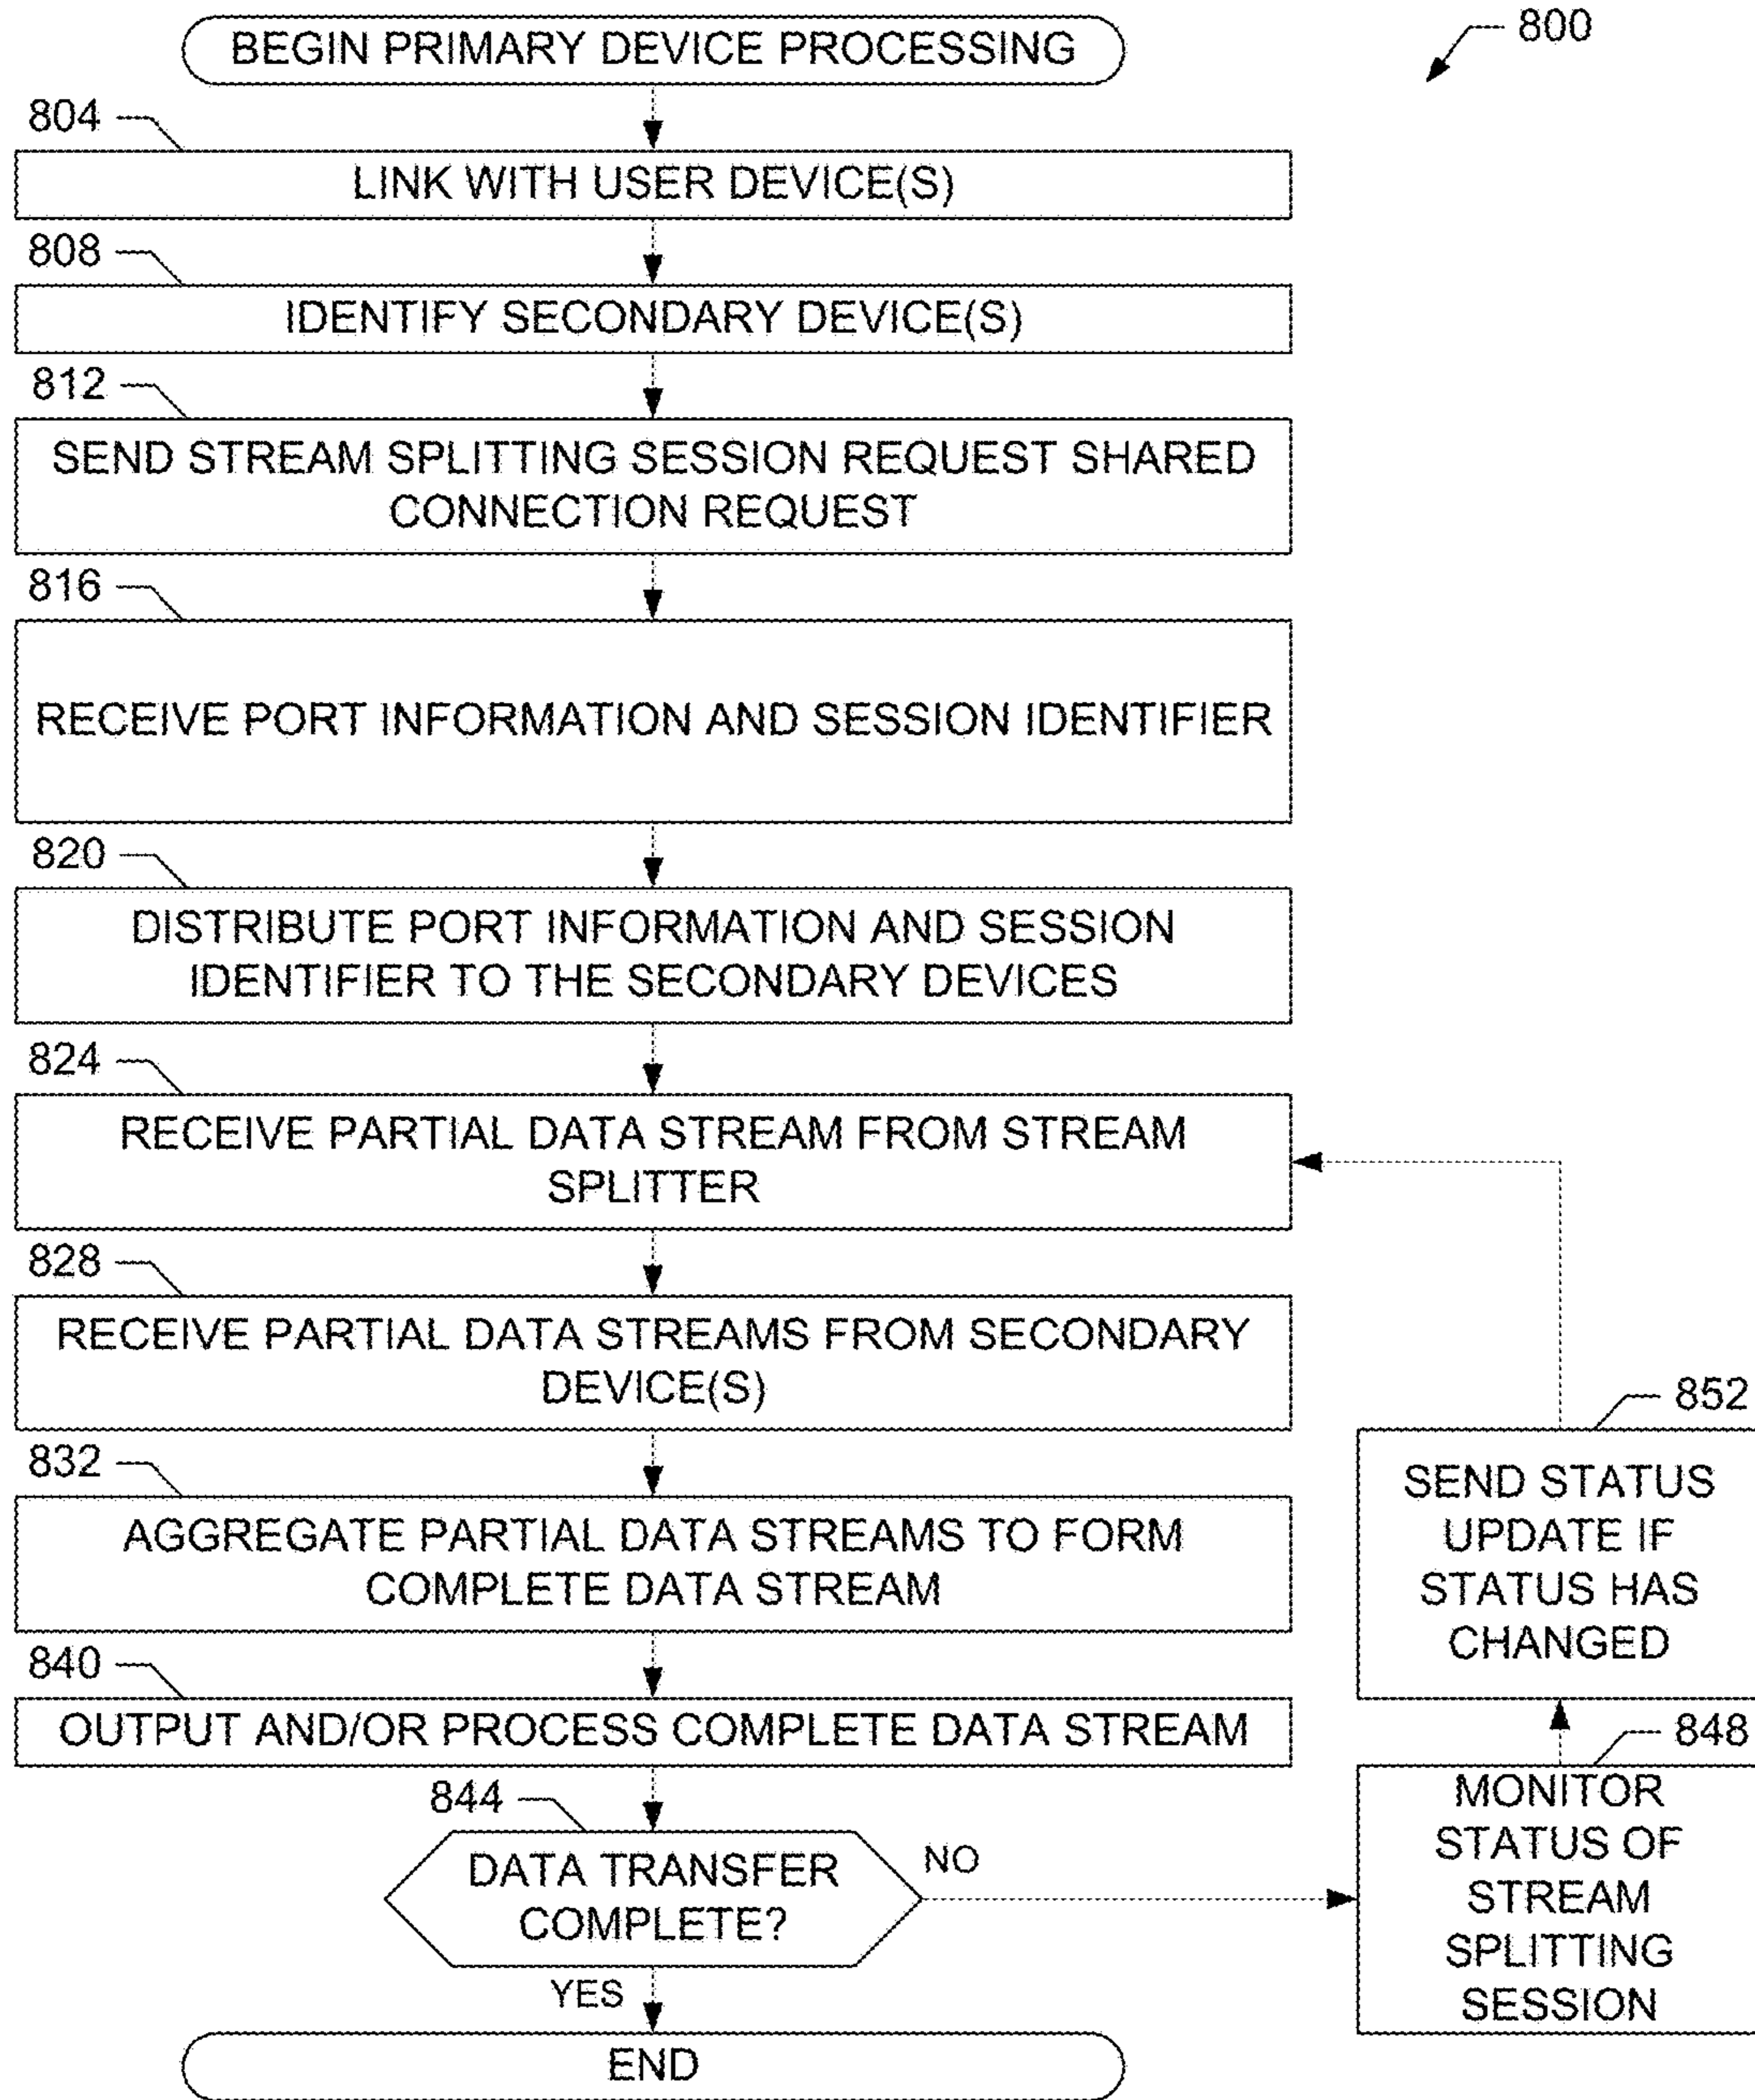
800

BEGIN PRIMARY DEVICE PROCESSING

804

LINK WITH USER DEVICE(S)

808

IDENTIFY SECONDARY DEVICE(S)

812

SEND STREAM SPLITTING SESSION REQUEST SHARED CONNECTION REQUEST

816

RECEIVE PORT INFORMATION AND SESSION IDENTIFIER

820

DISTRIBUTE PORT INFORMATION AND SESSION IDENTIFIER TO THE SECONDARY DEVICES

824

RECEIVE PARTIAL DATA STREAM FROM STREAM SPLITTER

828

RECEIVE PARTIAL DATA STREAMS FROM SECONDARY DEVICE(S)

832

AGGREGATE PARTIAL DATA STREAMS TO FORM COMPLETE DATA STREAM

840

OUTPUT AND/OR PROCESS COMPLETE DATA STREAM

844

DATA TRANSFER COMPLETE?

NO

YES

END

852

SEND STATUS UPDATE IF STATUS HAS CHANGED

848

MONITOR STATUS OF STREAM SPLITTING SESSION